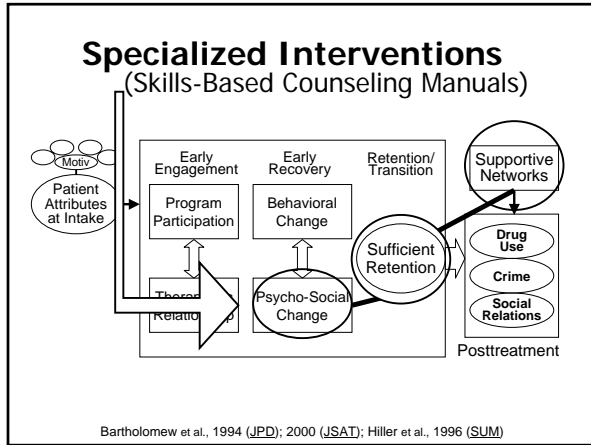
Specialized Interventions
(Skills-Based Counseling Manuals)

Motiv

Patient Attributes at Intake

Early Engagement

Early Recovery

Retention/ Transition

Supportive Networks

Program Participation

Behavioral Change

Sufficient Retention

Drug Use

Crime

Social Relations

Thera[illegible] Relation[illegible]p

Psycho-Social Change

Posttreatment

Bartholomew et al., 1994 (JPD); 2000 (JSAT); Hiller et al., 1996 (SUM)